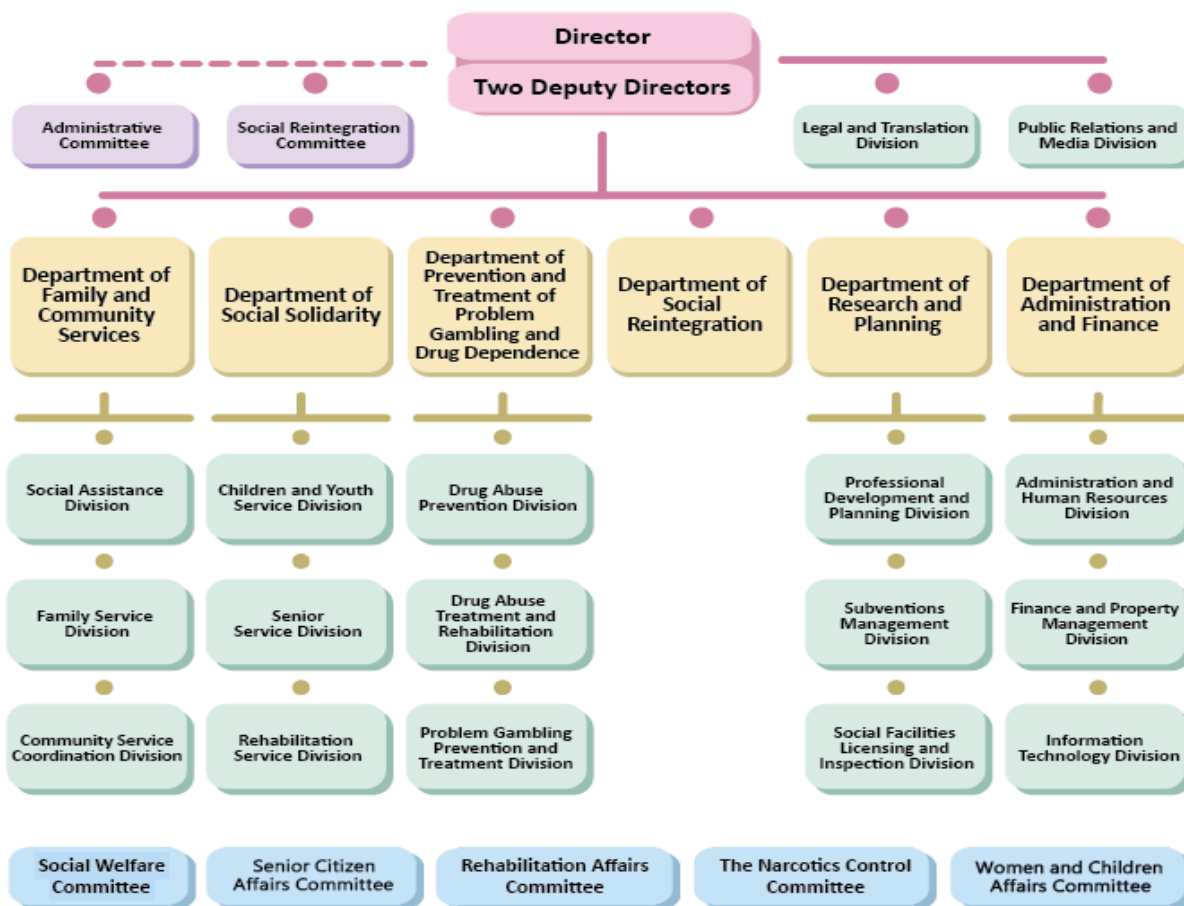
Director

Two Deputy Directors

Administrative Committee

Social Reintegration Committee

Legal and Translation Division

Public Relations and Media Division

Department of Family and Community Services

Department of Social Solidarity

Department of Prevention and Treatment of Problem Gambling and Drug Dependence

Department of Social Reintegration

Department of Research and Planning

Department of Administration and Finance

Social Assistance Division

Family Service Division

Community Service Coordination Division

Children and Youth Service Division

Senior Service Division

Rehabilitation Service Division

Drug Abuse Prevention Division

Drug Abuse Treatment and Rehabilitation Division

Problem Gambling Prevention and Treatment Division

Professional Development and Planning Division

Subventions Management Division

Social Facilities Licensing and Inspection Division

Administration and Human Resources Division

Finance and Property Management Division

Information Technology Division

Social Welfare Committee

Senior Citizen Affairs Committee

Rehabilitation Affairs Committee

The Narcotics Control Committee

Women and Children Affairs Committee